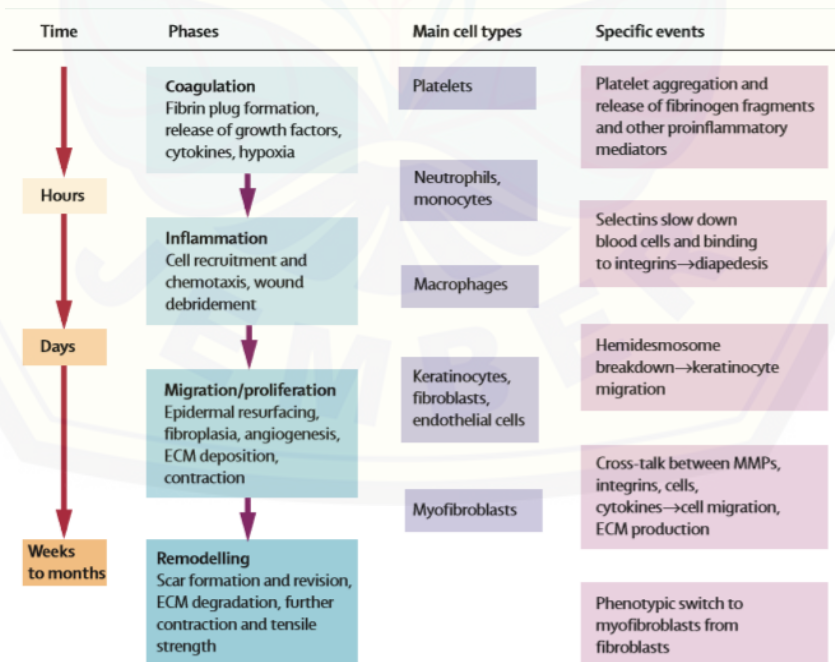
Time

Hours

Days

Weeks to months

Phases

**Coagulation**
Fibrin plug formation, release of growth factors, cytokines, hypoxia

**Inflammation**
Cell recruitment and chemotaxis, wound debridement

**Migration/proliferation**
Epidermal resurfacing, fibroplasia, angiogenesis, ECM deposition, contraction

**Remodelling**
Scar formation and revision, ECM degradation, further contraction and tensile strength

Main cell types

Platelets

Neutrophils, monocytes

Macrophages

Keratinocytes, fibroblasts, endothelial cells

Myofibroblasts

Specific events

Platelet aggregation and release of fibrinogen fragments and other proinflammatory mediators

Selectins slow down blood cells and binding to integrins→diapedesis

Hemidesmosome breakdown→keratinocyte migration

Cross-talk between MMPs, integrins, cells, cytokines→cell migration, ECM production

Phenotypic switch to myofibroblasts from fibroblasts